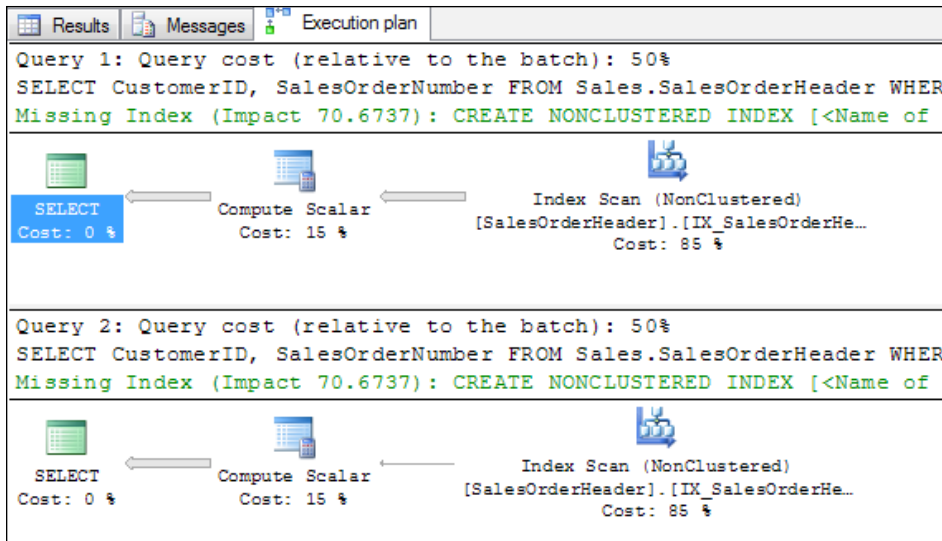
Results | Messages | Execution plan

Query 1: Query cost (relative to the batch): 50%
SELECT CustomerID, SalesOrderNumber FROM Sales.SalesOrderHeader WHER
Missing Index (Impact 70.6737): CREATE NONCLUSTERED INDEX [<Name of

SELECT
Cost: 0 %

Compute Scalar
Cost: 15 %

Index Scan (NonClustered)
[SalesOrderHeader].[IX_SalesOrderHe…
Cost: 85 %

Query 2: Query cost (relative to the batch): 50%
SELECT CustomerID, SalesOrderNumber FROM Sales.SalesOrderHeader WHER
Missing Index (Impact 70.6737): CREATE NONCLUSTERED INDEX [<Name of

SELECT
Cost: 0 %

Compute Scalar
Cost: 15 %

Index Scan (NonClustered)
[SalesOrderHeader].[IX_SalesOrderHe…
Cost: 85 %